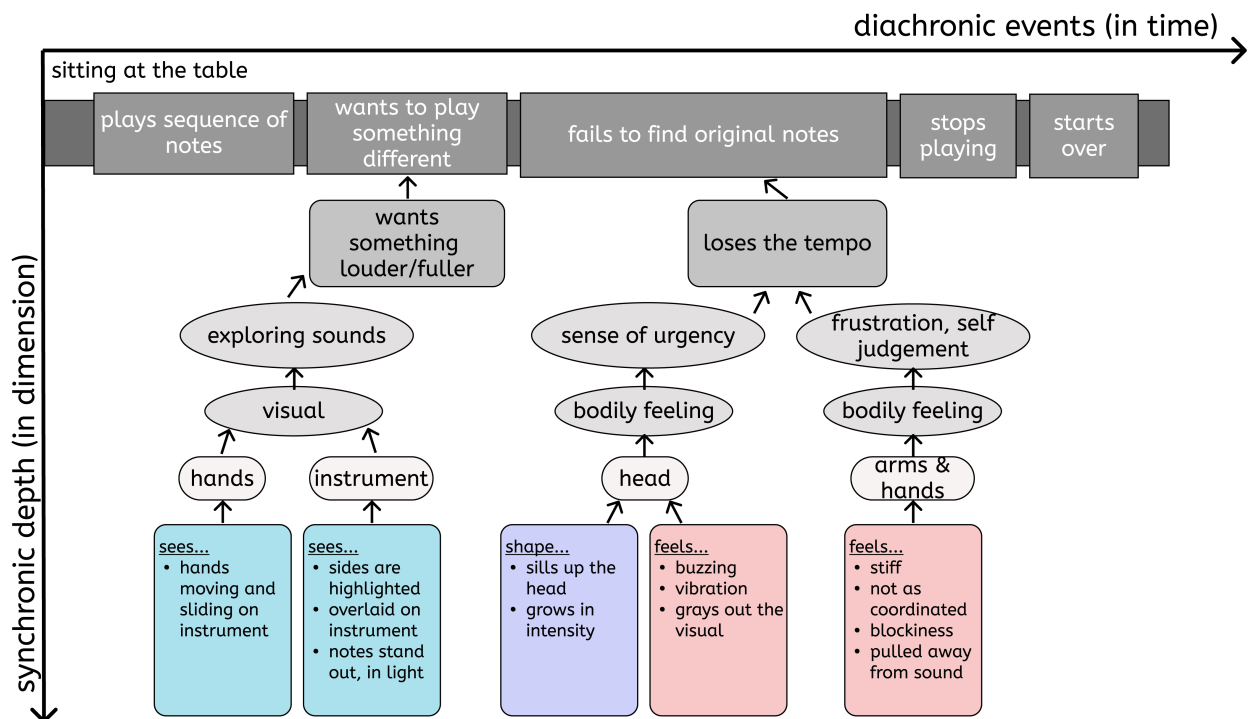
diachronic events (in time)

sitting at the table

plays sequence of notes

wants to play something different

fails to find original notes

stops playing

starts over

wants something louder/fuller

loses the tempo

exploring sounds

sense of urgency

frustration, self judgement

visual

bodily feeling

bodily feeling

hands

instrument

head

arms & hands

sees...
• hands moving and sliding on instrument

sees...
• sides are highlighted
• overlaid on instrument
• notes stand out, in light

shape...
• sills up the head
• grows in intensity

feels...
• buzzing
• vibration
• grays out the visual

feels...
• stiff
• not as coordinated
• blockiness
• pulled away from sound

synchronic depth (in dimension)